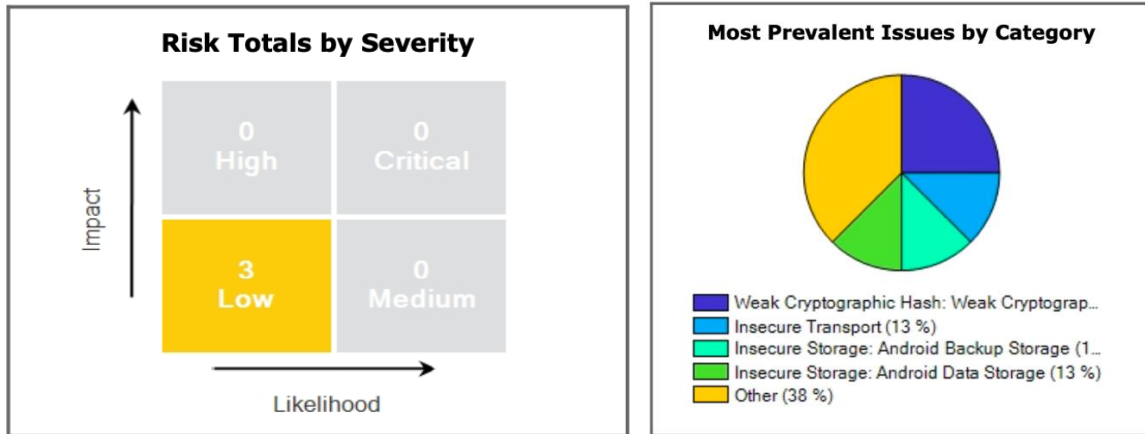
Risk Totals by Severity

Impact

0
High

0
Critical

3
Low

0
Medium

Likelihood

Most Prevalent Issues by Category

Weak Cryptographic Hash: Weak Cryptograp...
Insecure Transport (13 %)
Insecure Storage: Android Backup Storage (1...
Insecure Storage: Android Data Storage (13 %)
Other (38 %)